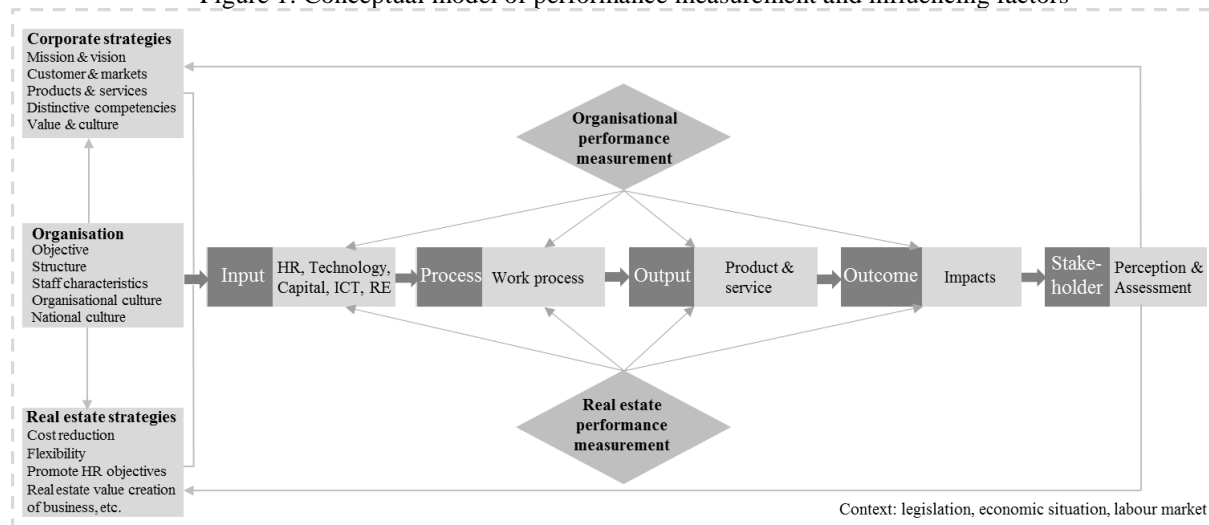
Figure 1: Conceptual model of performance measurement and influencing factors

**Corporate strategies**
Mission & vision
Customer & markets
Products & services
Distinctive competencies
Value & culture

**Organisational performance measurement**

**Organisation**
Objective
Structure
Staff characteristics
Organisational culture
National culture

Input HR, Technology, Capital, ICT, RE
Process Work process
Output Product & service
Outcome Impacts
Stakeholder Perception & Assessment

**Real estate performance measurement**

**Real estate strategies**
Cost reduction
Flexibility
Promote HR objectives
Real estate value creation of business, etc.

Context: legislation, economic situation, labour market